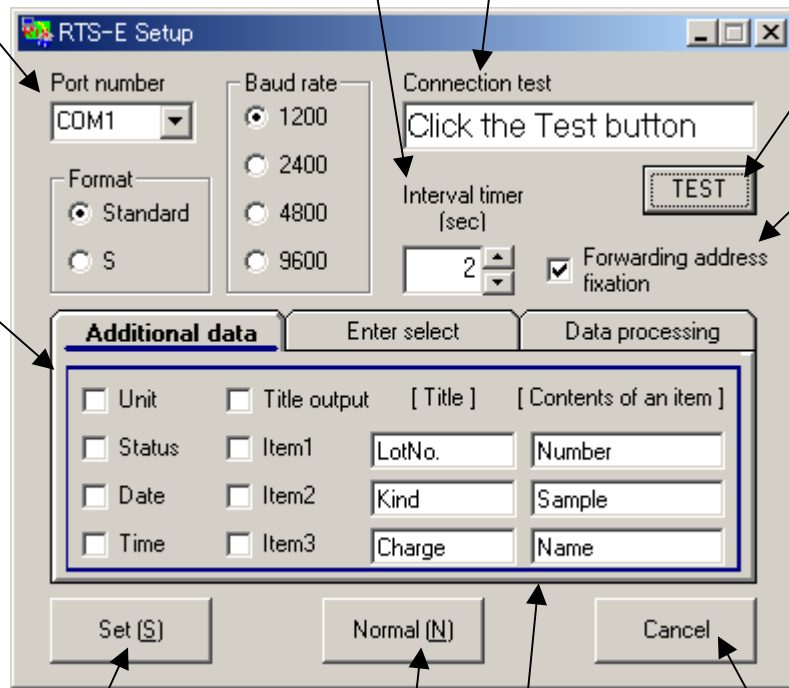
RTS-E Setup

Port number
COM1

Baud rate
1200
2400
4800
9600

Connection test
Click the Test button

TEST

Format
Standard
S

Interval timer (sec)
2

Forwarding address fixation

Additional data | Enter select | Data processing

Unit
Status
Date
Time
Title output
Item1
Item2
Item3
[ Title ]
LotNo.
Kind
Charge
[ Contents of an item ]
Number
Sample
Name

Set (S)
Normal (N)
Cancel